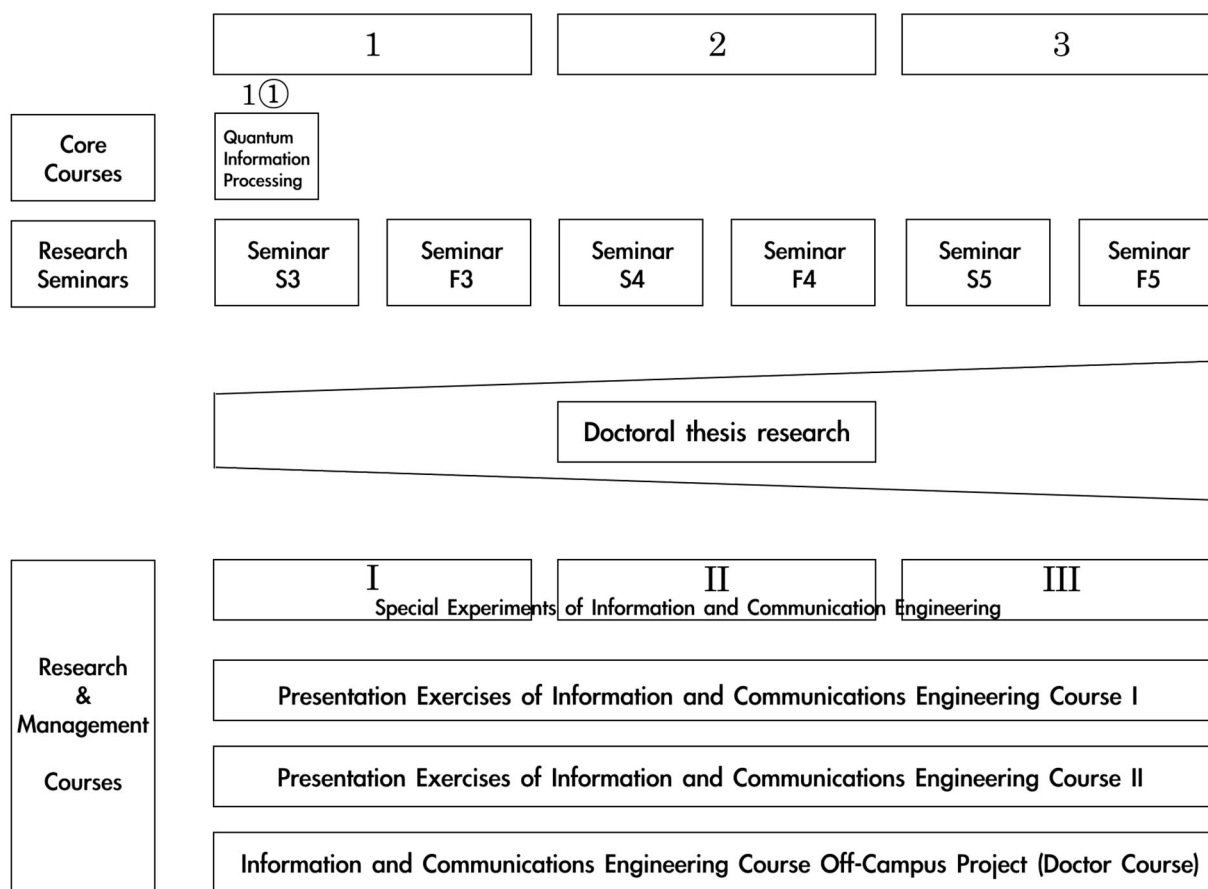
1

2

3

1①

Core Courses

Quantum Information Processing

Research Seminars

Seminar S3

Seminar F3

Seminar S4

Seminar F4

Seminar S5

Seminar F5

Doctoral thesis research

Research & Management Courses

I

II

III

Special Experiments of Information and Communication Engineering

Presentation Exercises of Information and Communications Engineering Course I

Presentation Exercises of Information and Communications Engineering Course II

Information and Communications Engineering Course Off-Campus Project (Doctor Course)